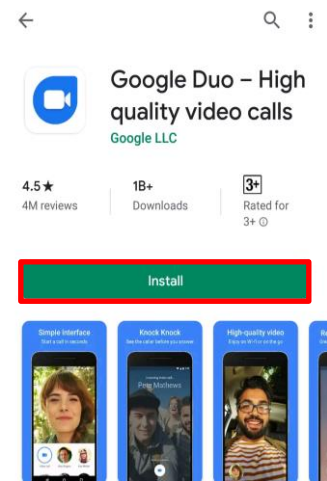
Google Duo – High quality video calls

Google LLC

4.5★
4M reviews

1B+
Downloads

3+
Rated for 3+

Install

Simple interface
Start a call in seconds

Knock Knock
See the caller before you answer

Peter Mathews

High-quality video
Enjoy on Wi-Fi or on the go